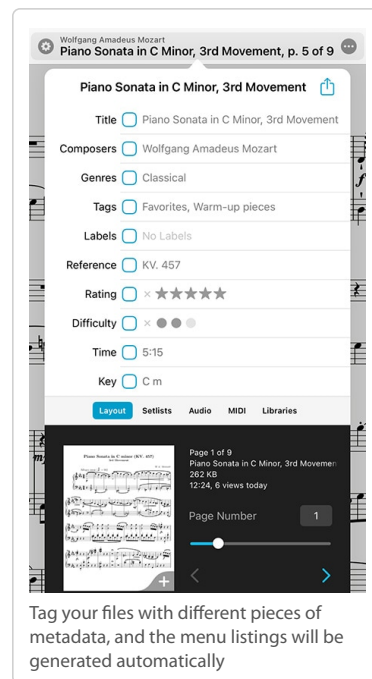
Wolfgang Amadeus Mozart
Piano Sonata in C Minor, 3rd Movement, p. 5 of 9

Piano Sonata in C Minor, 3rd Movement

Title Piano Sonata in C Minor, 3rd Movement
Composers Wolfgang Amadeus Mozart
Genres Classical
Tags Favorites, Warm-up pieces
Labels No Labels
Reference KV. 457
Rating × ★★★★★
Difficulty × ●●●
Time 5:15
Key C m

Layout Setlists Audio MIDI Libraries

Piano Sonata in C minor (KV. 457)

Page 1 of 9
Piano Sonata in C Minor, 3rd Movemen
262 KB
12:24, 6 views today

Page Number 1

Tag your files with different pieces of metadata, and the menu listings will be generated automatically